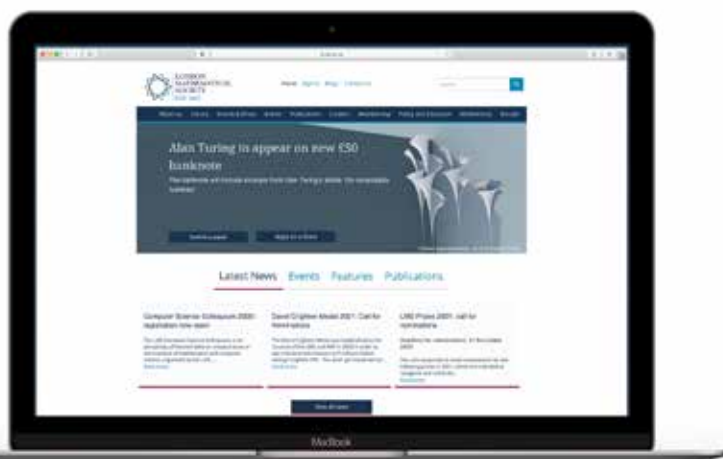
LONDON MATHEMATICAL SOCIETY

Home

Alan Turing to appear on new £50 banknote

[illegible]

Latest News Events Features Publications

Computer Science Colloquium 2020: registration now open

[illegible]

David Crighton Medal 2021: Call for Nominations

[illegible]

LMS Prizes 2021: call for nominations

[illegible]

MacBook